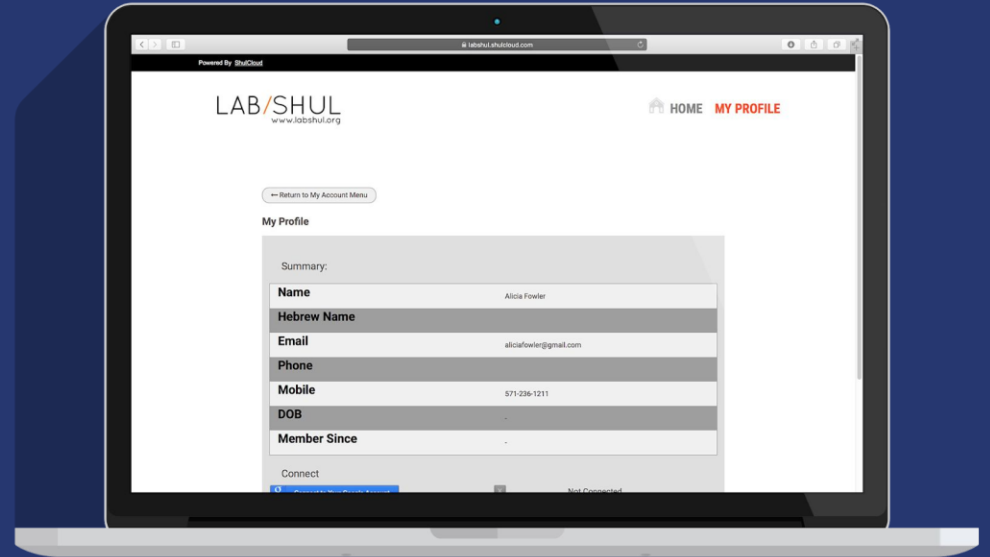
labshul.shulcloud.com

Powered By ShulCloud

LAB/SHUL
www.labshul.org

HOME MY PROFILE

⟵ Return to My Account Menu

My Profile

Summary:

| | |
|---|---|
| Name | Alicia Fowler |
| Hebrew Name | |
| Email | aliciafowler@gmail.com |
| Phone | |
| Mobile | 571-236-1211 |
| DOB | - |
| Member Since | - |

Connect

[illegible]

Not Connected